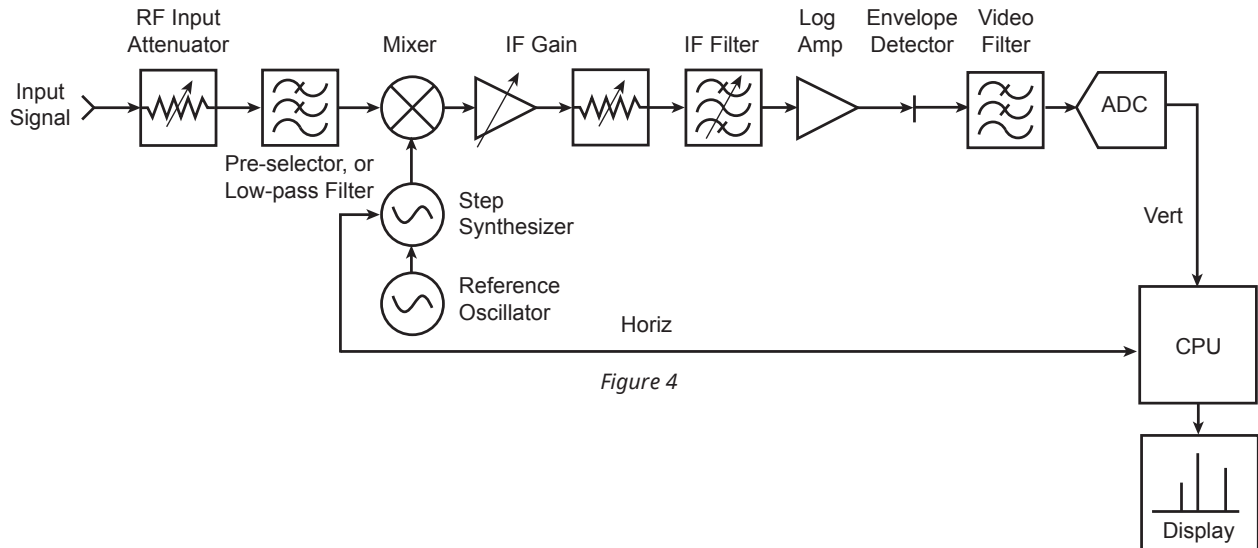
RF Input Attenuator

Mixer

IF Gain

IF Filter

Log Amp

Envelope Detector

Video Filter

Input Signal

ADC

Pre-selector, or Low-pass Filter

Step Synthesizer

Reference Oscillator

Vert

Horiz

CPU

Figure 4

Display